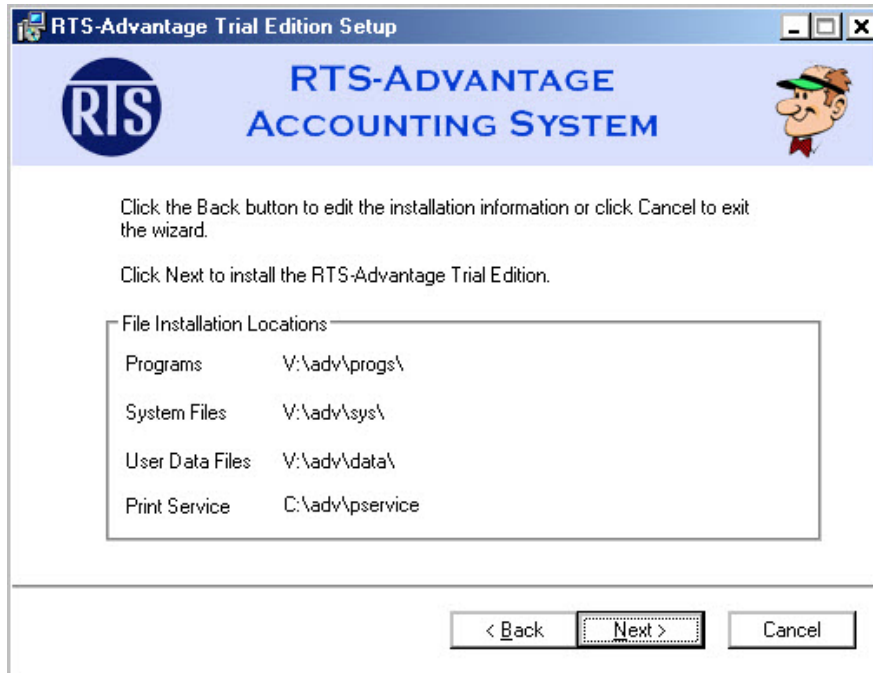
RTS-Advantage Trial Edition Setup

RTS

RTS-ADVANTAGE
ACCOUNTING SYSTEM

Click the Back button to edit the installation information or click Cancel to exit the wizard.

Click Next to install the RTS-Advantage Trial Edition.

File Installation Locations

| | |
|---|---|
| Programs | V:\adv\progs\ |
| System Files | V:\adv\sys\ |
| User Data Files | V:\adv\data\ |
| Print Service | C:\adv\pservice |

< Back
Next >
Cancel